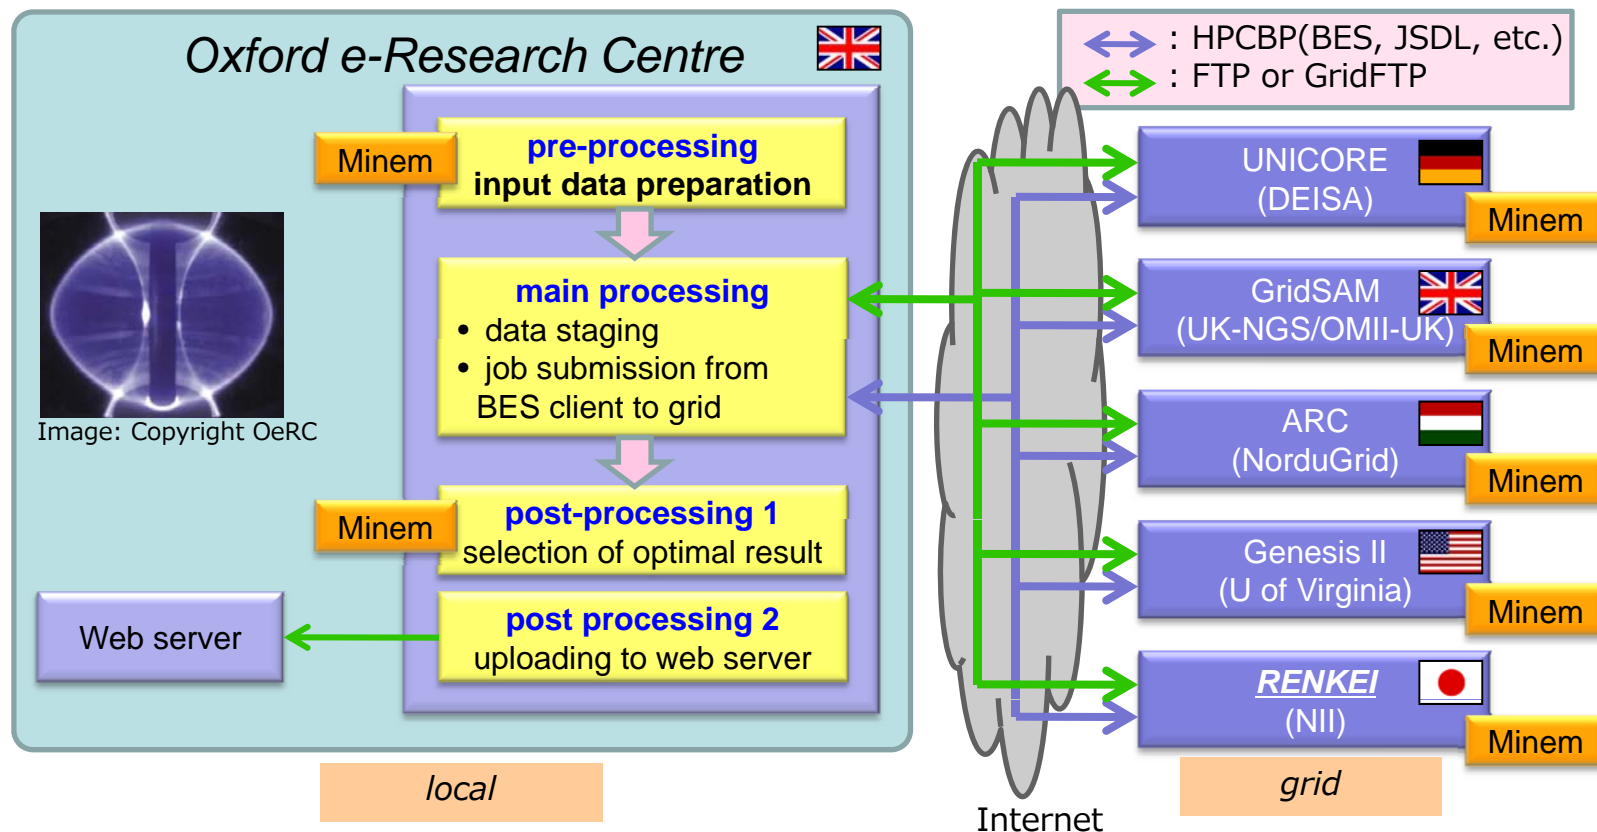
Oxford e-Research Centre

: HPCBP(BES, JSDL, etc.)
: FTP or GridFTP

Minem

pre-processing
input data preparation

main processing
• data staging
• job submission from BES client to grid

Image: Copyright OeRC

Minem

post-processing 1
selection of optimal result

Web server

post processing 2
uploading to web server

UNICORE
(DEISA)
Minem

GridSAM
(UK-NGS/OMII-UK)
Minem

ARC
(NorduGrid)
Minem

Genesis II
(U of Virginia)
Minem

RENKEI
(NII)
Minem

local

Internet

grid